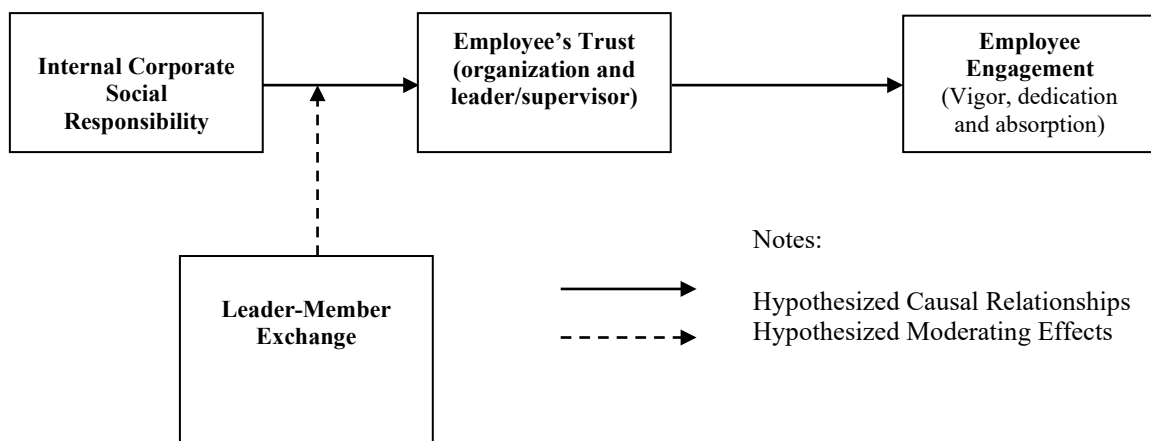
Internal Corporate Social Responsibility

Employee's Trust (organization and leader/supervisor)

Employee Engagement (Vigor, dedication and absorption)

Leader-Member Exchange

Notes:

Hypothesized Causal Relationships
Hypothesized Moderating Effects